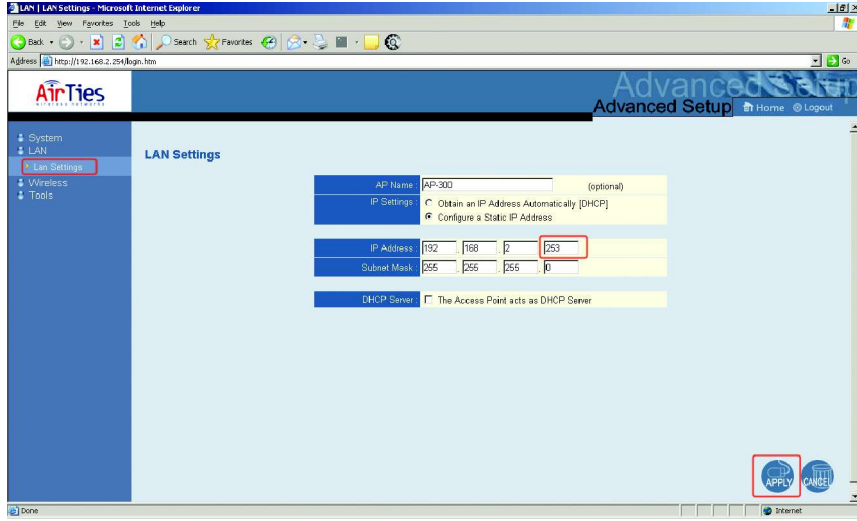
LAN | LAN Settings - Microsoft Internet Explorer

File Edit View Favorites Tools Help

Back Search Favorites

Address http://192.168.2.254/login.htm Go

AirTies
wireless networks

Advanced Setup
Advanced Setup Home Logout

System
LAN
Lan Settings
Wireless
Tools

LAN Settings

| | |
|---|---|
| AP Name : | AP-300 (optional) |
| IP Settings : | Obtain an IP Address Automatically [DHCP] Configure a Static IP Address |

| | |
|---|---|
| IP Address : | 192 . 168 . 2 . 253 |
| Subnet Mask : | 255 . 255 . 255 . 0 |

| | |
|---|---|
| DHCP Server : | The Access Point acts as DHCP Server |

APPLY CANCEL

Done Internet